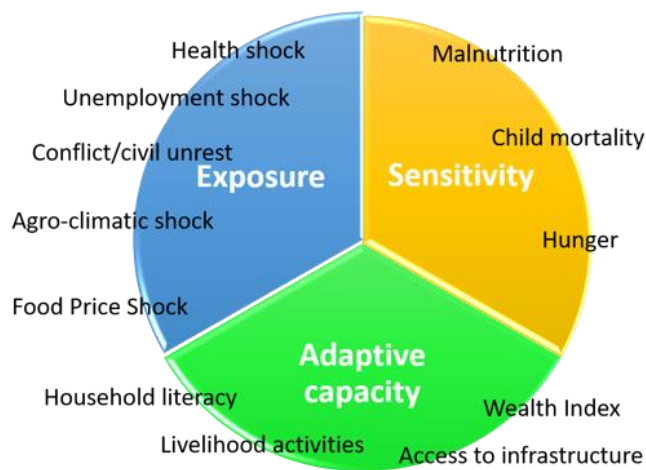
Health shock

Unemployment shock

Conflict/civil unrest

Exposure

Agro-climatic shock

Food Price Shock

Malnutrition

Child mortality

Sensitivity

Hunger

Adaptive capacity

Household literacy

Livelihood activities

Wealth Index

Access to infrastructure